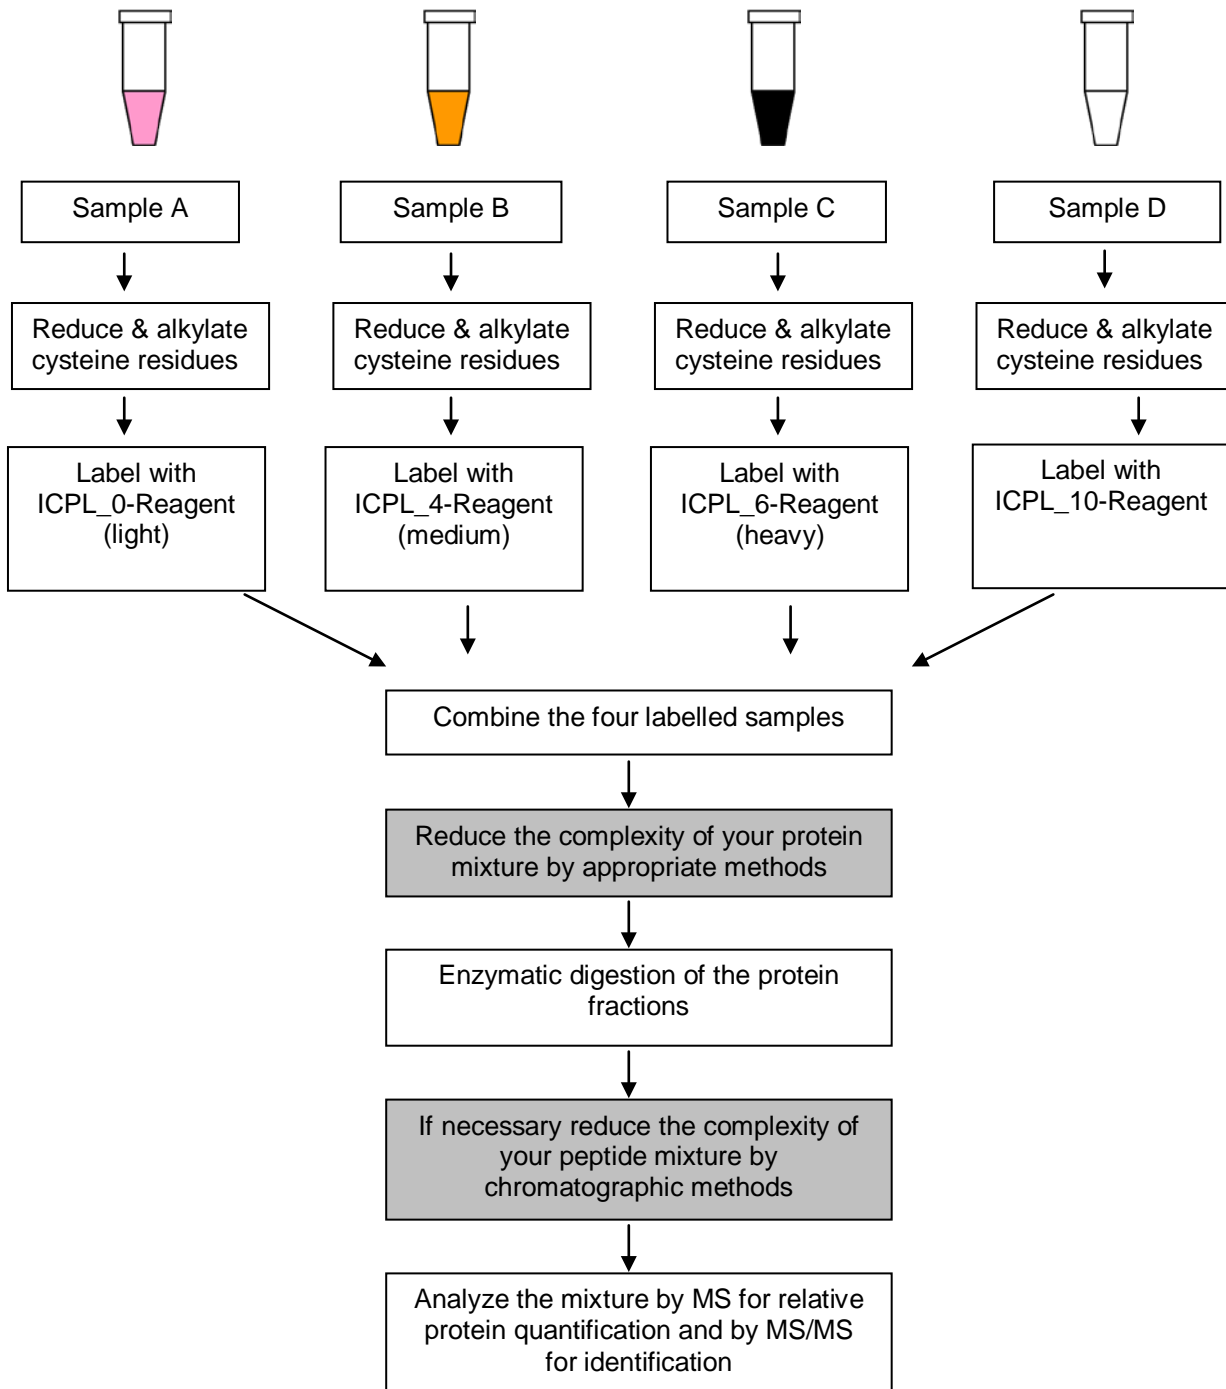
Sample A

Sample B

Sample C

Sample D

Reduce & alkylate cysteine residues

Reduce & alkylate cysteine residues

Reduce & alkylate cysteine residues

Reduce & alkylate cysteine residues

Label with ICPL_0-Reagent (light)

Label with ICPL_4-Reagent (medium)

Label with ICPL_6-Reagent (heavy)

Label with ICPL_10-Reagent

Combine the four labelled samples

Reduce the complexity of your protein mixture by appropriate methods

Enzymatic digestion of the protein fractions

If necessary reduce the complexity of your peptide mixture by chromatographic methods

Analyze the mixture by MS for relative protein quantification and by MS/MS for identification